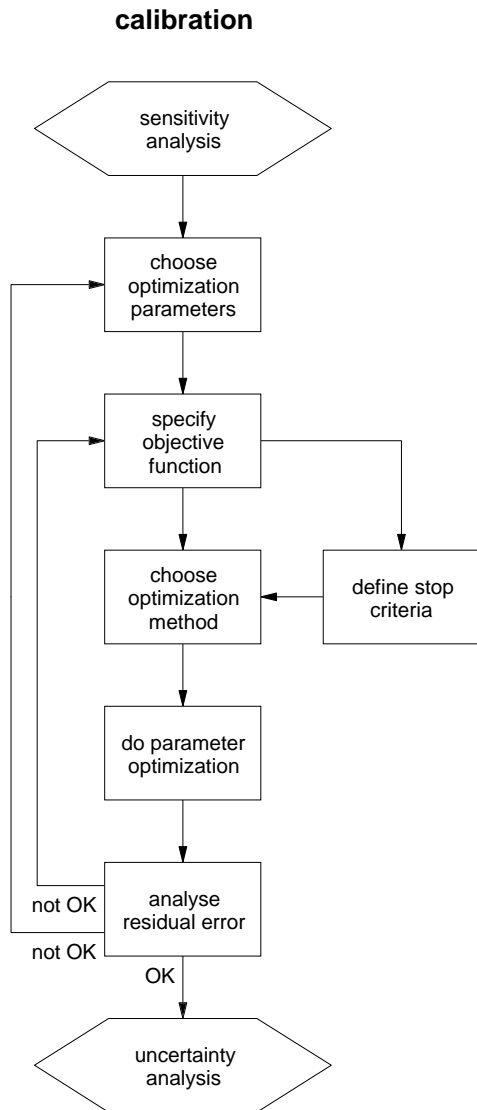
calibration

sensitivity analysis

choose optimization parameters

specify objective function

choose optimization method

define stop criteria

do parameter optimization

not OK

analyse residual error

not OK

OK

uncertainty analysis